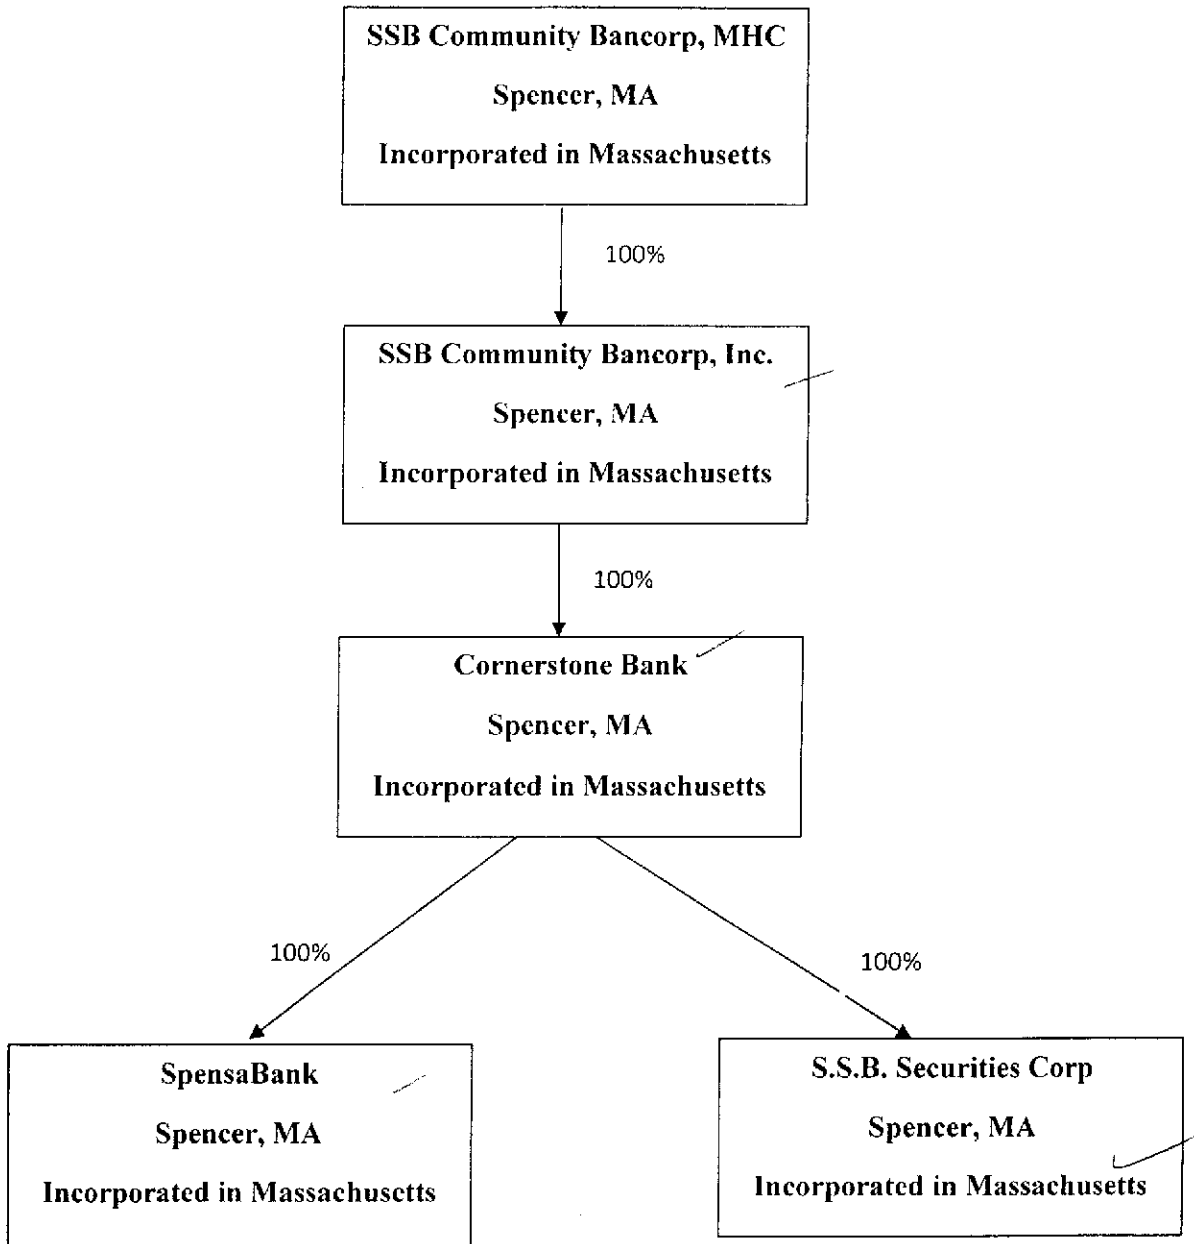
SSB Community Bancorp, MHC
Spencer, MA
Incorporated in Massachusetts

100%

SSB Community Bancorp, Inc.
Spencer, MA
Incorporated in Massachusetts

100%

Cornerstone Bank
Spencer, MA
Incorporated in Massachusetts

100%

100%

SpensaBank
Spencer, MA
Incorporated in Massachusetts

S.S.B. Securities Corp
Spencer, MA
Incorporated in Massachusetts